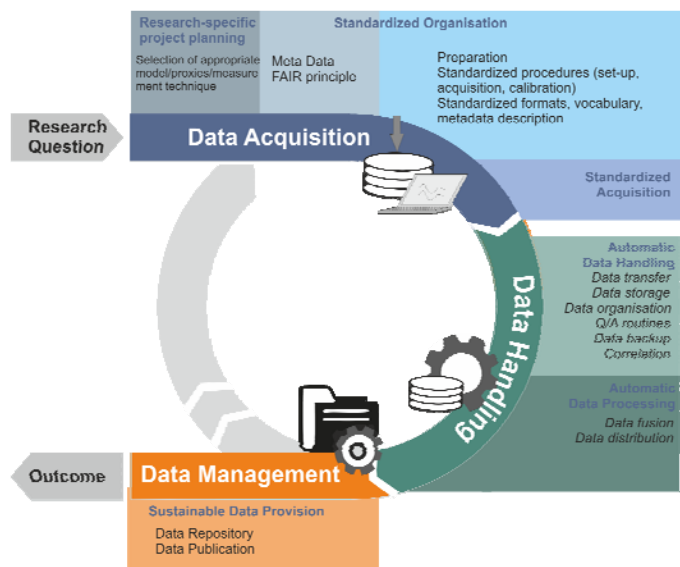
Research-specific project planning

Selection of appropriate model/proxies/measurement technique

Standardized Organisation

Meta Data
FAIR principle

Preparation
Standardized procedures (set-up, acquisition, calibration)
Standardized formats, vocabulary, metadata description

Research Question

Data Acquisition

Standardized Acquisition

Automatic Data Handling
Data transfer
Data storage
Data organisation
Q/A routines
Data backup
Correlation

Data Handling

Automatic Data Processing
Data fusion
Data distribution

Outcome

Data Management

Sustainable Data Provision
Data Repository
Data Publication